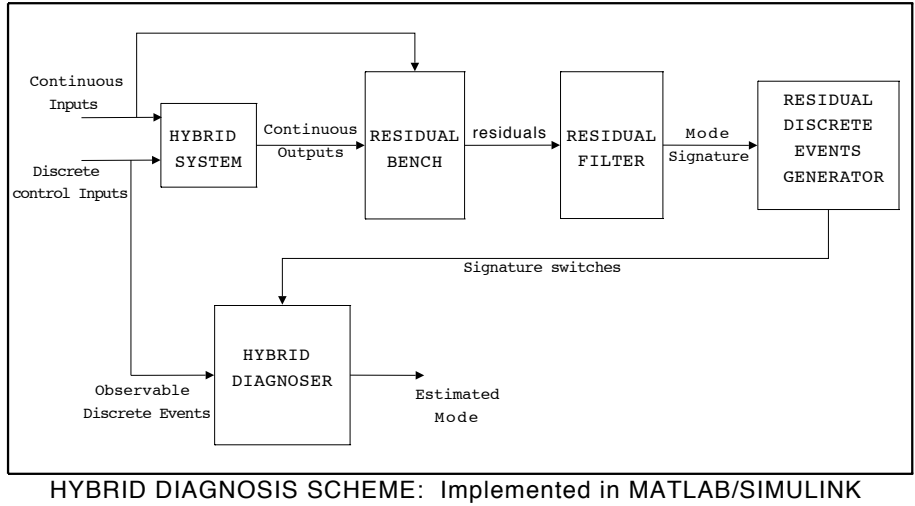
Continuous Inputs

Discrete control Inputs

HYBRID SYSTEM

Continuous Outputs

RESIDUAL BENCH

residuals

RESIDUAL FILTER

Mode Signature

RESIDUAL DISCRETE EVENTS GENERATOR

Signature switches

HYBRID DIAGNOSER

Observable Discrete Events

Estimated Mode

HYBRID DIAGNOSIS SCHEME: Implemented in MATLAB/SIMULINK